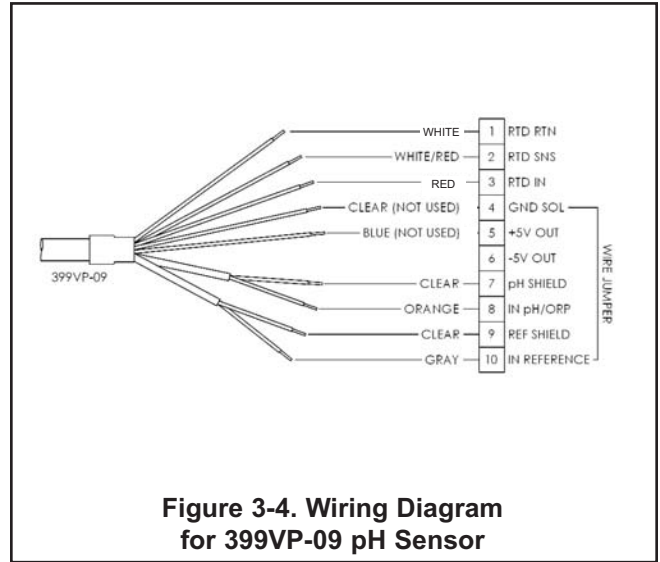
399VP-09

WHITE
WHITE/RED
RED
CLEAR (NOT USED)
BLUE (NOT USED)
CLEAR
ORANGE
CLEAR
GRAY

| | |
|---|---|
| 1 | RTD RTN |
| 2 | RTD SNS |
| 3 | RTD IN |
| 4 | GND SOL |
| 5 | +5V OUT |
| 6 | -5V OUT |
| 7 | pH SHIELD |
| 8 | IN pH/ORP |
| 9 | REF SHIELD |
| 10 | IN REFERENCE |

WIRE JUMPER

**Figure 3-4. Wiring Diagram for 399VP-09 pH Sensor**